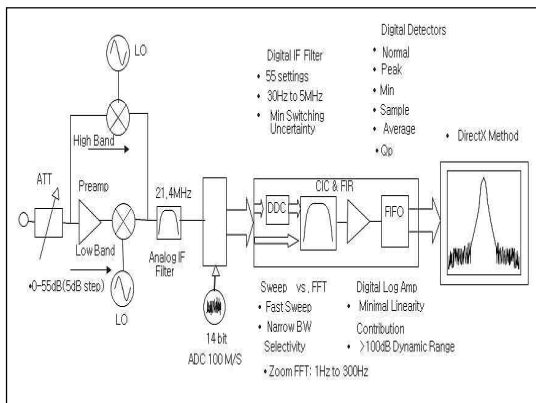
LO

High Band

ATT

Preamp

Low Band

LO

•0~55dB(5dB step)

21.4MHz

Analog IF Filter

14 bit
ADC 100 M/S

Digital IF Filter
• 55 settings
• 30Hz to 5MHz
• Min Switching Uncertainty

Digital Detectors
• Normal
• Peak
• Min
• Sample
• Average
• Qp

• DirectX Method

DDC

CIC & FIR

FIFO

Sweep vs. FFT
• Fast Sweep
• Narrow BW Selectivity

Digital Log Amp
• Minimal Linearity Contribution
• >100dB Dynamic Range

• Zoom FFT: 1Hz to 300Hz